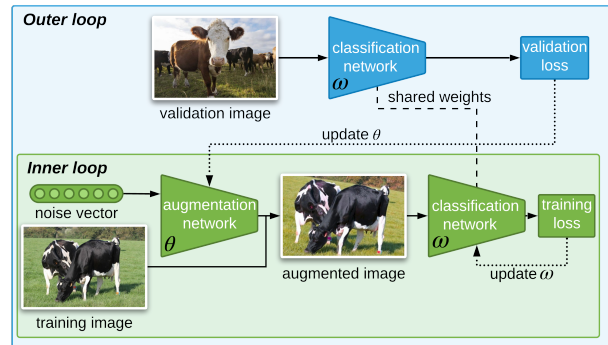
Outer loop

validation image

classification network

$\omega$

validation loss

shared weights

update $\theta$

Inner loop

noise vector

augmentation network

$\theta$

training image

augmented image

classification network

$\omega$

training loss

update $\omega$